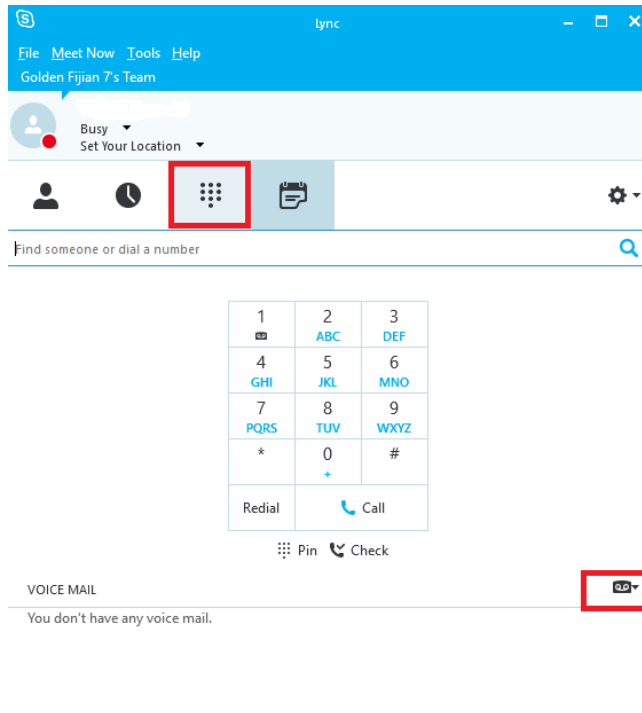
Lync

File Meet Now Tools Help

Golden Fijian 7's Team

Busy

Set Your Location

Find someone or dial a number

| 1 | 2 ABC | 3 DEF |
|---|---|---|
| 4 GHI | 5 JKL | 6 MNO |
| 7 PQRS | 8 TUV | 9 WXYZ |
| * | 0 + | # |
| Redial | Call | |

Pin Check

VOICE MAIL

You don't have any voice mail.